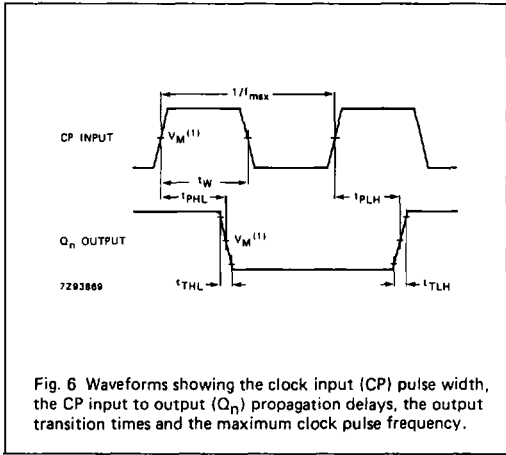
$1/f_{max}$

CP INPUT

$V_M^{(1)}$

$t_W$

$t_{PHL}$

$t_{PLH}$

$Q_n$ OUTPUT

$V_M^{(1)}$

7Z93869

$t_{THL}$

$t_{TLH}$

Fig. 6 Waveforms showing the clock input (CP) pulse width, the CP input to output ($Q_n$) propagation delays, the output transition times and the maximum clock pulse frequency.